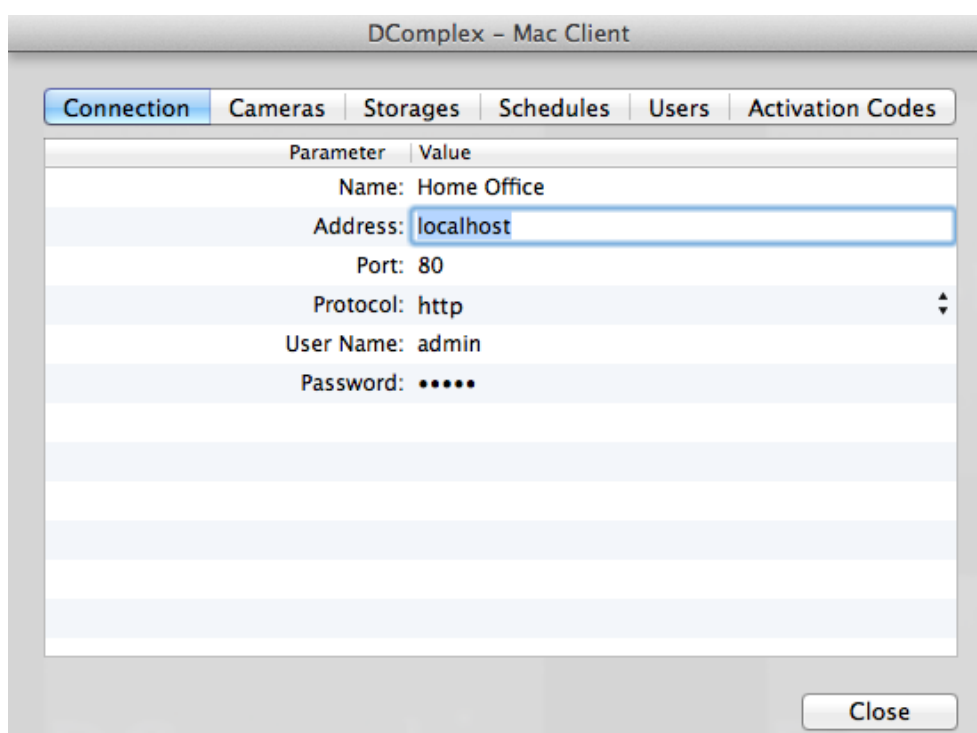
DComplex – Mac Client

Connection | Cameras | Storages | Schedules | Users | Activation Codes

| Parameter | Value |
|---|---|
| Name: | Home Office |
| Address: | localhost |
| Port: | 80 |
| Protocol: | http |
| User Name: | admin |
| Password: | ••••• |

Close